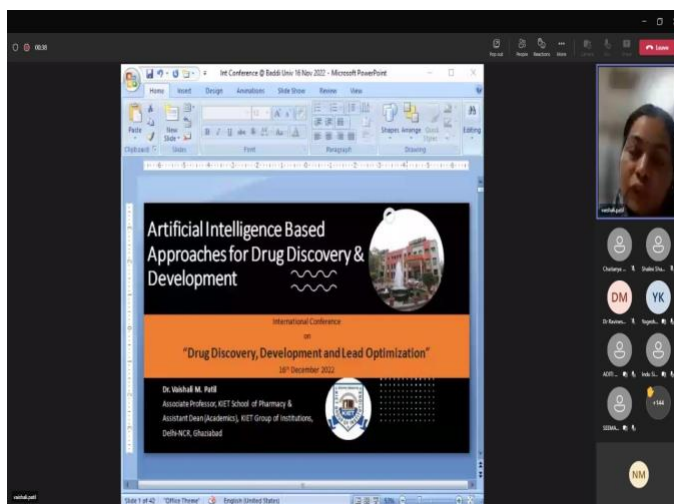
00:38

Pop out People Reactions More Leave

Int Conference @ Baddi Univ 16 Nov 2022 - Microsoft PowerPoint

Home Insert Design Animations Slide Show Review View

Paste New Slide Shapes Arrange Quick Styles Editing

Clipboard Slides Font Paragraph Drawing

Artificial Intelligence Based Approaches for Drug Discovery & Development

International Conference on

"Drug Discovery, Development and Lead Optimization"

16th December 2022

Dr. Vaishali M. Patil
Associate Professor, KIET School of Pharmacy & Assistant Dean (Academics), KIET Group of Institutions, Delhi-NCR, Ghaziabad

KIET

Slide 1 of 42 "Office Theme" English (United States)

vaishali.patil

vaishali.patil

Chaitanya ... Shalini Sha...

DM YK

Dr.Ravinera... Yogesh...

ADITI... Indu Si...

+144

SEEMA...

NM